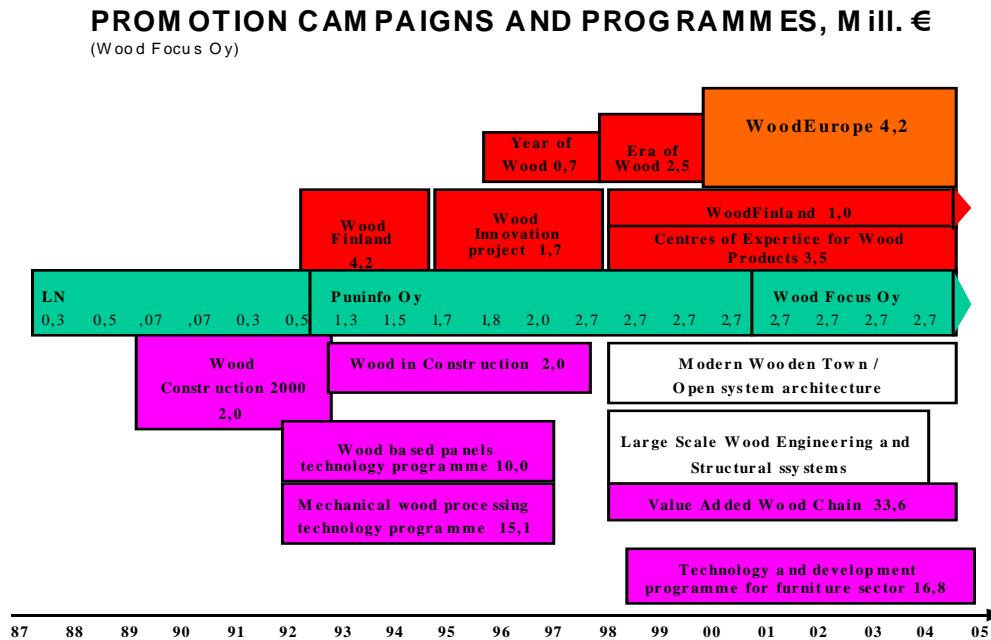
PROMOTION CAMPAIGNS AND PROGRAMMES, Mill. €
(Wood Focus Oy)

Year of Wood 0,7

Era of Wood 2,5

WoodEurope 4,2

Wood Finland 4,2

Wood Innovation project 1,7

WoodFinland 1,0

Centres of Expertice for Wood Products 3,5

LN
0,3 0,5 ,07 ,07 0,3 0,5

Puuinfo Oy
1,3 1,5 1,7 1,8 2,0 2,7 2,7 2,7 2,7

Wood Focus Oy
2,7 2,7 2,7 2,7

Wood Construction 2000 2,0

Wood in Construction 2,0

Modern Wooden Town / Open system architecture

Wood based panels technology programme 10,0

Large Scale Wood Engineering and Structural ssy stems

Mechanical wood processing technology programme 15,1

Value Added Wood Chain 33,6

Technology and development programme for furniture sector 16,8

87 88 89 90 91 92 93 94 95 96 97 98 99 00 01 02 03 04 05